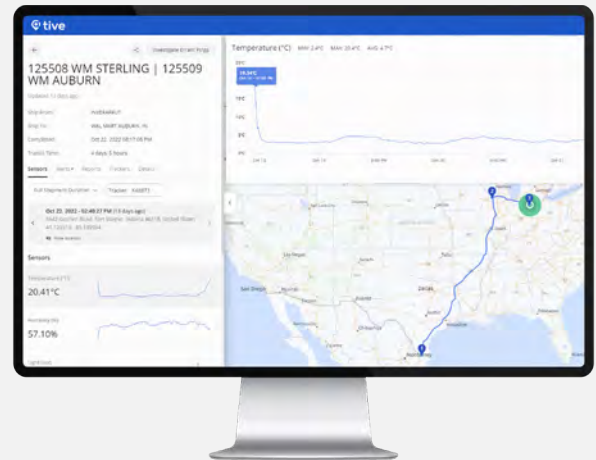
tive

Investigate Errant Pings

125508 WM STERLING | 125509 WM AUBURN

Updated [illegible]

Ship From: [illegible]
Ship To: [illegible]
Completed: Oct 22, 2022 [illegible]
Transit Time: 4 days 3 hours

Sensors Alerts Reports Trackers Details

Full Shipment Duration Tracker: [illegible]

Oct 22, 2022 - 02:48:37 PM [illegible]
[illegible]

Sensors

Temperature (°C)
20.41°C

Humidity (%)
57.10%

Temperature (°C) MIN: 2.4°C MAX: 20.4°C AVG: 4.7°C

San Diego
Dallas
Monterrey